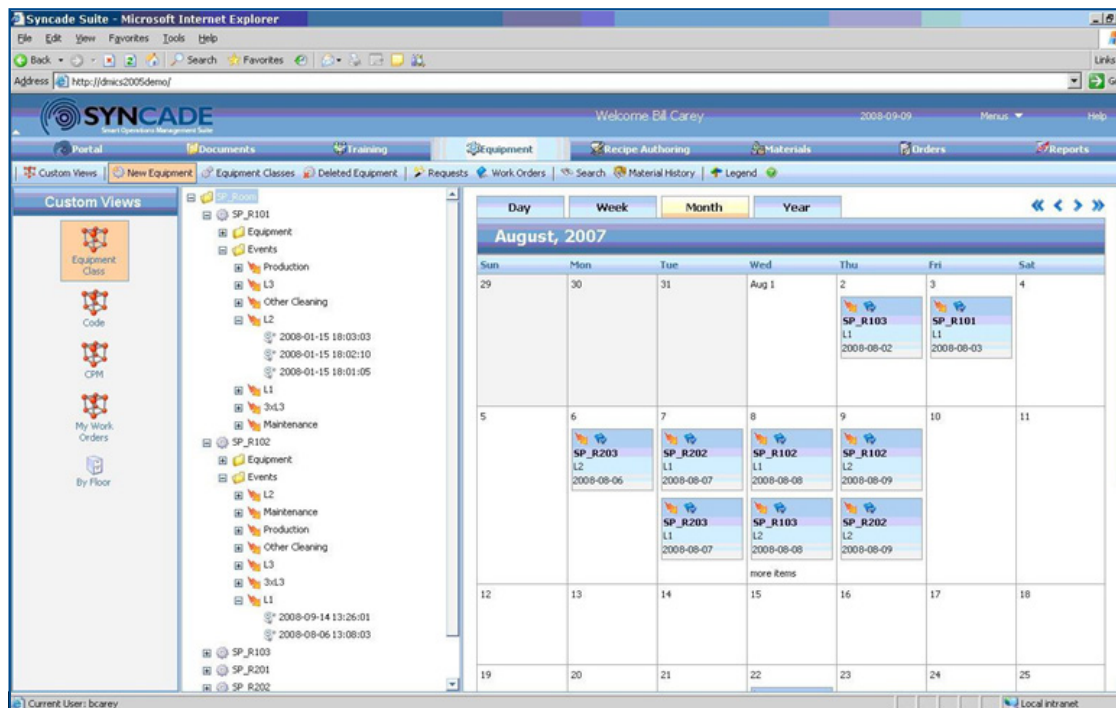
Syncade Suite - Microsoft Internet Explorer

File Edit View Favorites Tools Help

Back Search Favorites

Address http://dmics2005demo/

Links

SYNCADE
Smart Operations Management Suite

Welcome Bill Carey 2008-09-09 Menus Help

Portal | Documents | Training | Equipment | Recipe Authoring | Materials | Orders | Reports

Custom Views | New Equipment | Equipment Classes | Deleted Equipment | Requests | Work Orders | Search | Material History | Legend

Custom Views

Equipment Class

Code

CPM

My Work Orders

By Floor

SP_Room
SP_R101
Equipment
Events
Production
L3
Other Cleaning
L2
2008-01-15 18:03:03
2008-01-15 18:02:10
2008-01-15 18:01:05
L1
3xL3
Maintenance
SP_R102
Equipment
Events
L2
Maintenance
Production
Other Cleaning
L3
3xL3
L1
2008-09-14 13:26:01
2008-08-06 13:08:03
SP_R103
SP_R201
SP_R202

Day | Week | Month | Year

August, 2007

| Sun | Mon | Tue | Wed | Thu | Fri | Sat |
|---|---|---|---|---|---|---|
| 29 | 30 | 31 | Aug 1 | 2 SP_R103 L1 2008-08-02 | 3 SP_R101 L1 2008-08-03 | 4 |
| 5 | 6 SP_R203 L2 2008-08-06 | 7 SP_R202 L1 2008-08-07 SP_R203 L1 2008-08-07 | 8 SP_R102 L1 2008-08-08 SP_R103 L2 2008-08-08 more items | 9 SP_R102 L2 2008-08-09 SP_R202 L2 2008-08-09 | 10 | 11 |
| 12 | 13 | 14 | 15 | 16 | 17 | 18 |
| 19 | 20 | 21 | 22 | 23 | 24 | 25 |

Current User: bcarey

Local intranet